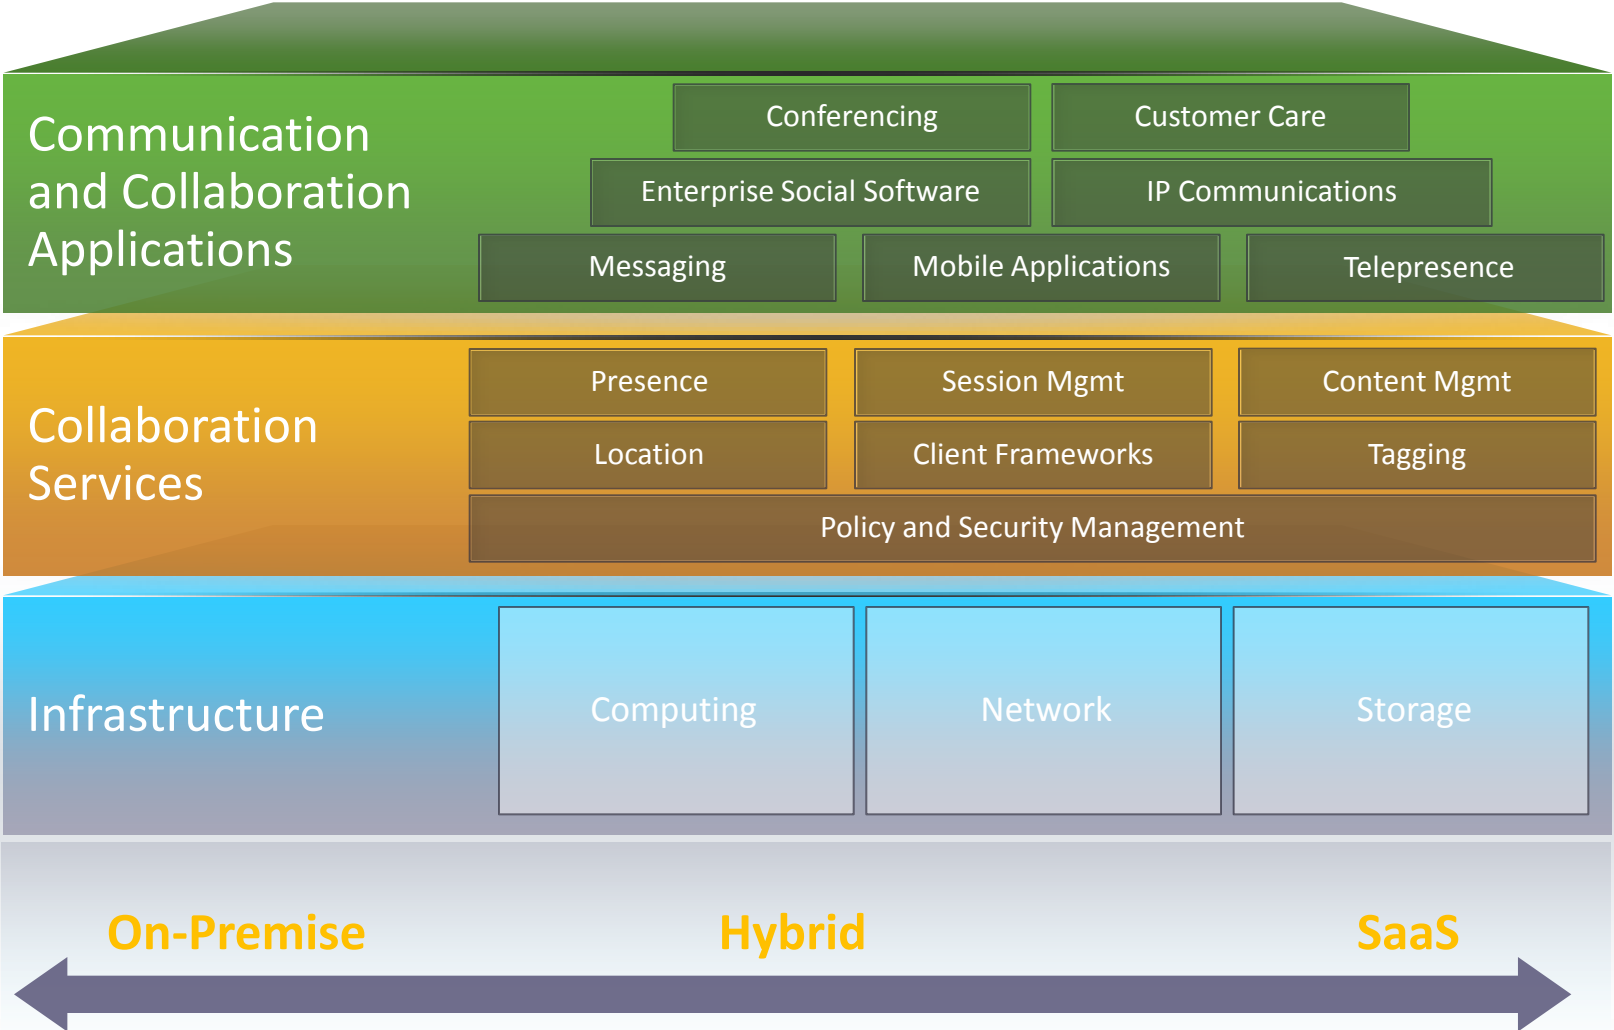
Communication and Collaboration Applications

Conferencing
Customer Care
Enterprise Social Software
IP Communications
Messaging
Mobile Applications
Telepresence

Collaboration Services

Presence
Session Mgmt
Content Mgmt
Location
Client Frameworks
Tagging
Policy and Security Management

Infrastructure

Computing
Network
Storage

On-Premise
Hybrid
SaaS